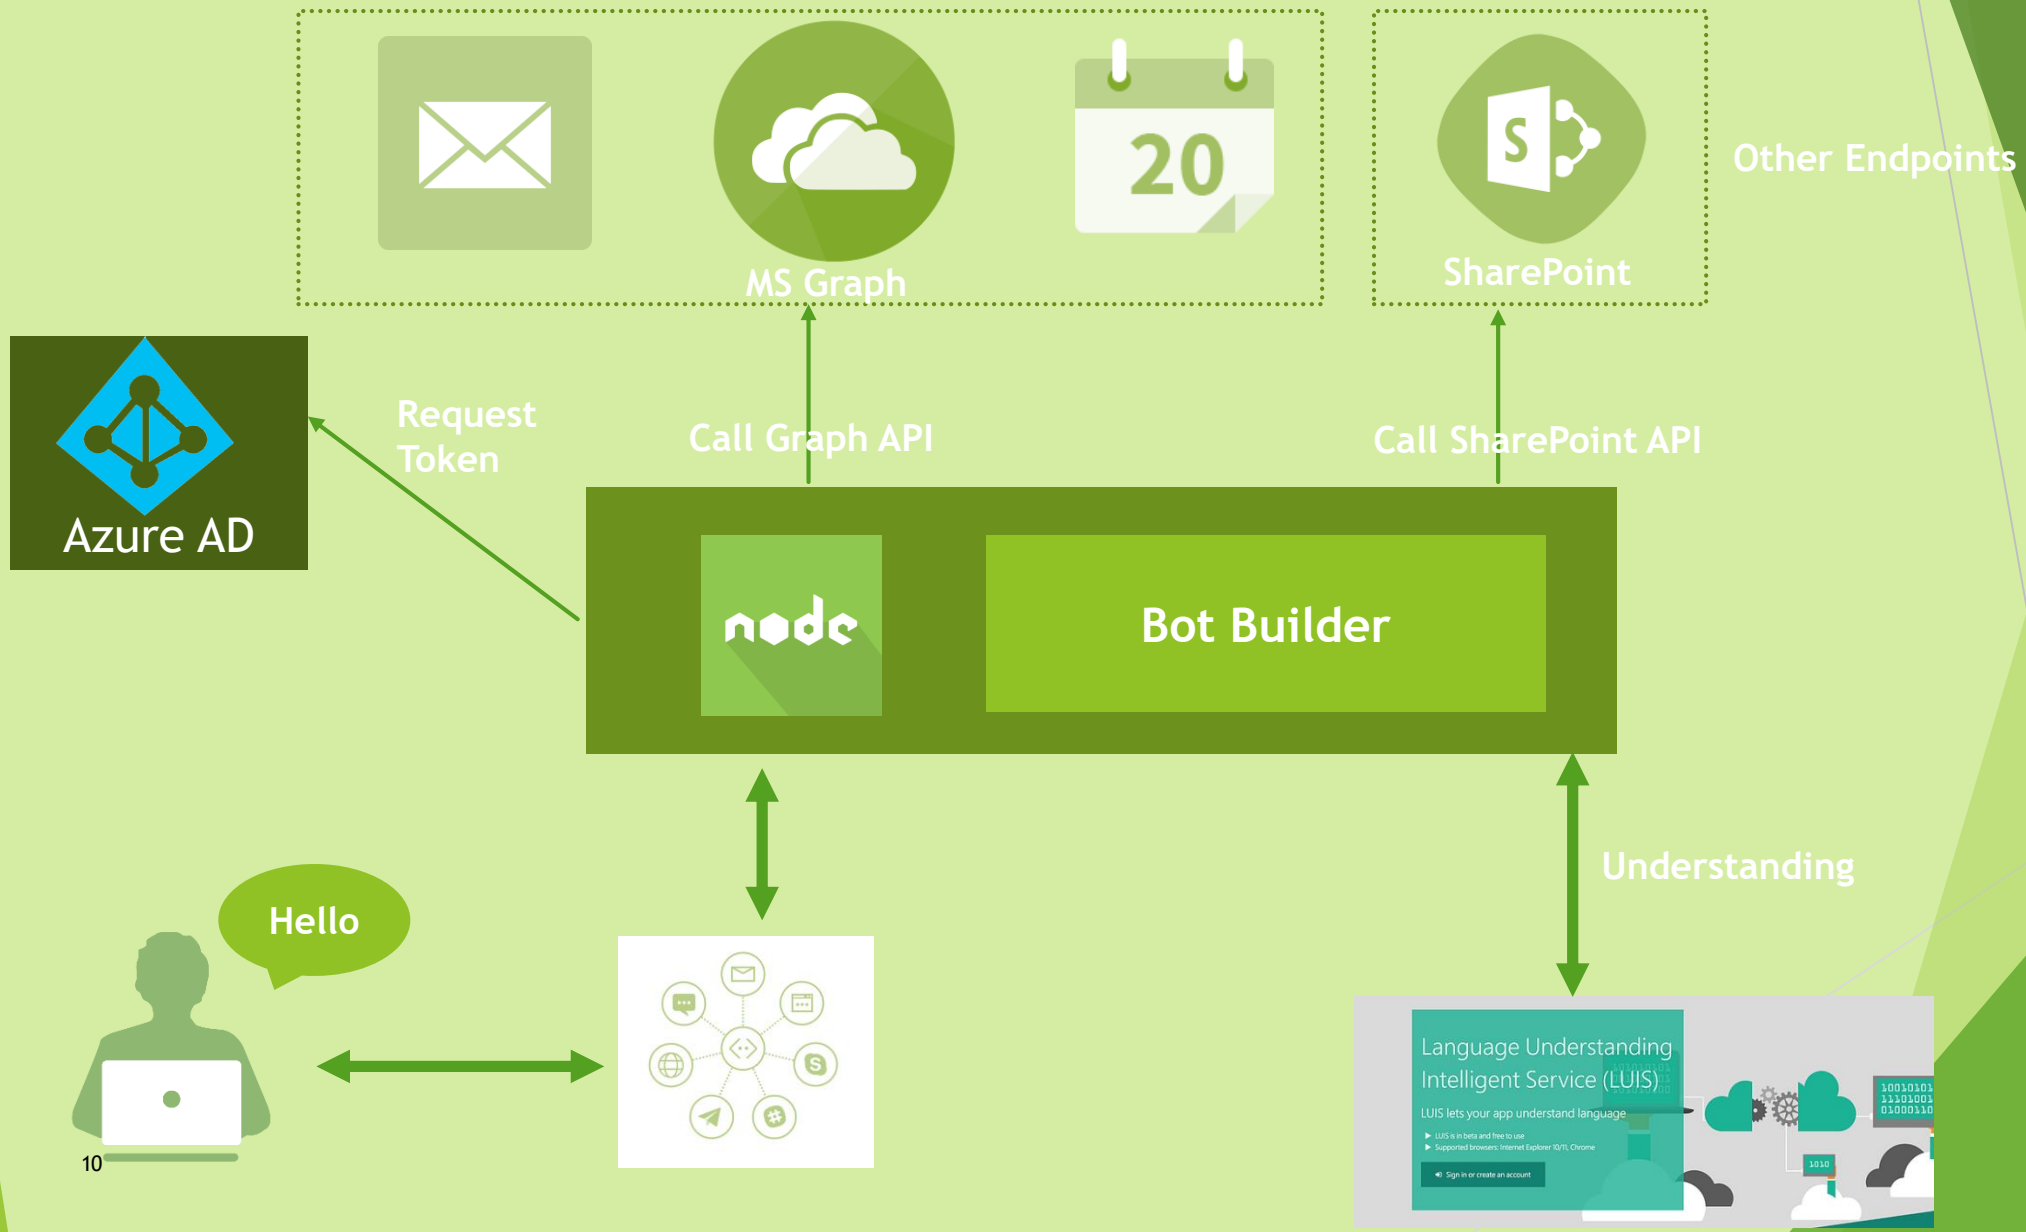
20

MS Graph

SharePoint

Other Endpoints

Azure AD

Request Token

Call Graph API

Call SharePoint API

node

Bot Builder

Understanding

Hello

10

Language Understanding Intelligent Service (LUIS)

LUIS lets your app understand language

LUIS is in beta and free to use

Supported browsers: Internet Explorer 10/11, Chrome

Sign in or create an account

1010